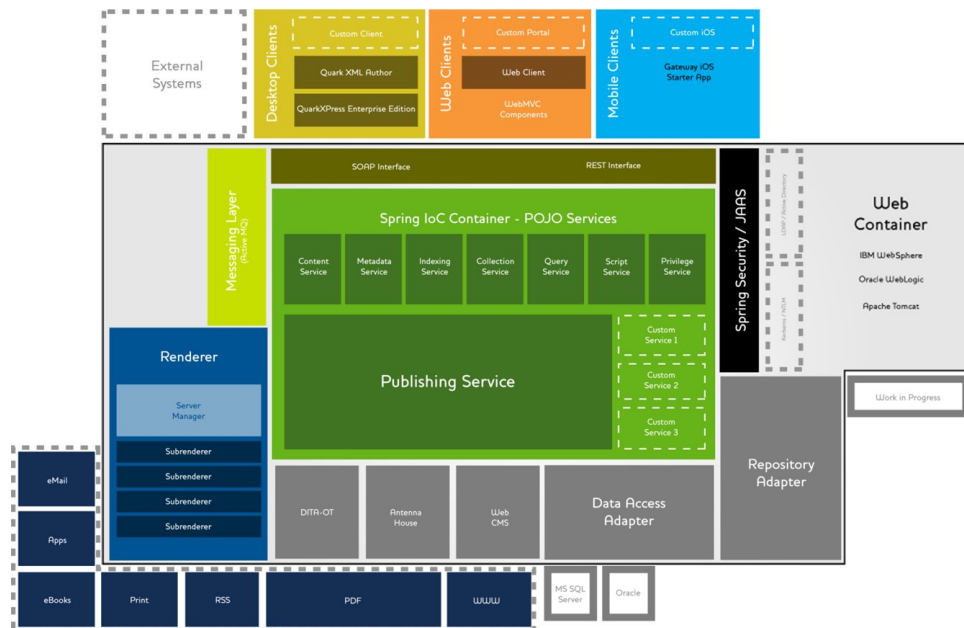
External Systems

Desktop Clients
Custom Client
Quark XML Author
QuarkXPress Enterprise Edition

Web Clients
Custom Portal
Web Client
WebMVC Components

Mobile Clients
Custom iOS
Gateway iOS Starter App

Messaging Layer (Active MQ)

SOAP Interface
REST Interface

Spring IoC Container - POJO Services
Content Service
Metadata Service
Indexing Service
Collection Service
Query Service
Script Service
Privilege Service

Publishing Service
Custom Service 1
Custom Service 2
Custom Service 3

Spring Security / JAAS
LDAP / Active Directory
Kerberos / NTLM

Web Container
IBM WebSphere
Oracle WebLogic
Apache Tomcat

Work in Progress

Renderer
Server Manager
Subrenderer
Subrenderer
Subrenderer
Subrenderer

DITA-OT
Antenna House
Web CMS
Data Access Adapter
Repository Adapter

eMail
Apps
eBooks
Print
RSS
PDF
WWW
MS SQL Server
Oracle